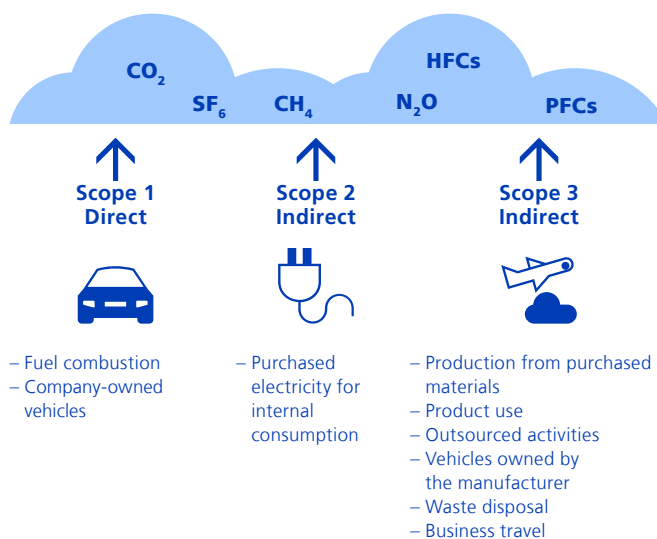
$CO_2$ $SF_6$ $CH_4$ $N_2O$ HFCs PFCs

Scope 1
Direct

– Fuel combustion
– Company-owned vehicles

Scope 2
Indirect

– Purchased electricity for internal consumption

Scope 3
Indirect

– Production from purchased materials
– Product use
– Outsourced activities
– Vehicles owned by the manufacturer
– Waste disposal
– Business travel